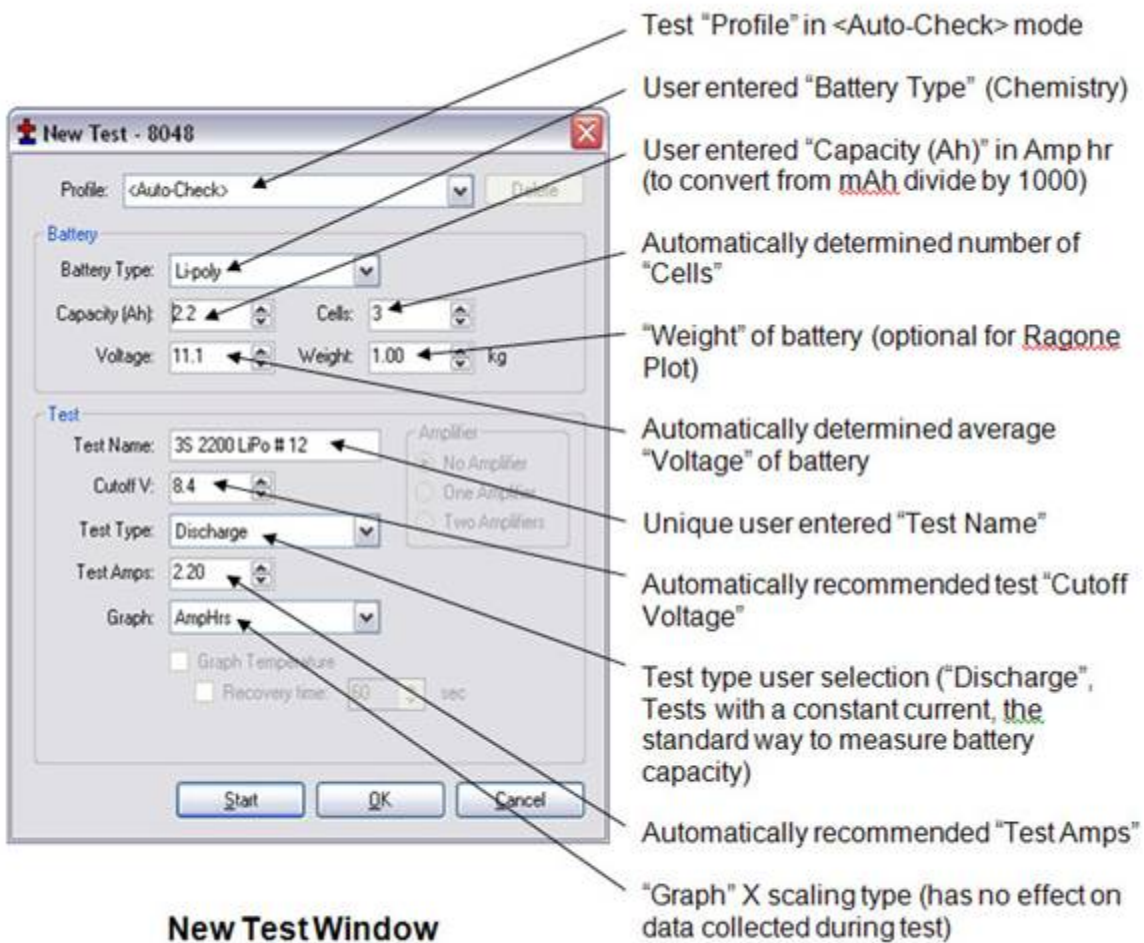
New Test - 8048

Profile: <Auto-Check> Delete

Battery

Battery Type: Li-poly

Capacity (Ah): 2.2 Cells: 3

Voltage: 11.1 Weight: 1.00 kg

Test

Test Name: 3S 2200 LiPo # 12

Cutoff V: 8.4

Test Type: Discharge

Test Amps: 2.20

Graph: AmpHrs

Amplifier

No Amplifier

One Amplifier

Two Amplifiers

Graph Temperature

Recovery time: 60 sec

Start OK Cancel

New Test Window

Test "Profile" in <Auto-Check> mode

User entered "Battery Type" (Chemistry)

User entered "Capacity (Ah)" in Amp hr (to convert from mAh divide by 1000)

Automatically determined number of "Cells"

"Weight" of battery (optional for Ragone Plot)

Automatically determined average "Voltage" of battery

Unique user entered "Test Name"

Automatically recommended test "Cutoff Voltage"

Test type user selection ("Discharge", Tests with a constant current, the standard way to measure battery capacity)

Automatically recommended "Test Amps"

"Graph" X scaling type (has no effect on data collected during test)